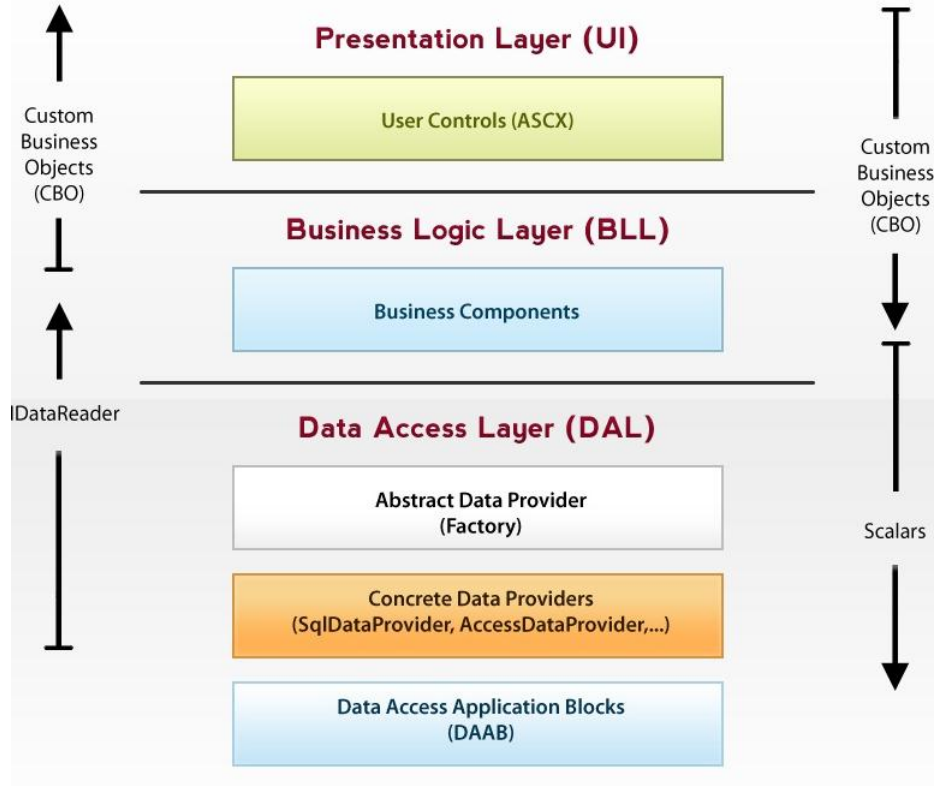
Presentation Layer (UI)

User Controls (ASCX)

Custom Business Objects (CBO)

Custom Business Objects (CBO)

Business Logic Layer (BLL)

Business Components

IDataReader

Data Access Layer (DAL)

Abstract Data Provider (Factory)

Scalars

Concrete Data Providers (SqlDataProvider, AccessDataProvider,...)

Data Access Application Blocks (DAAB)